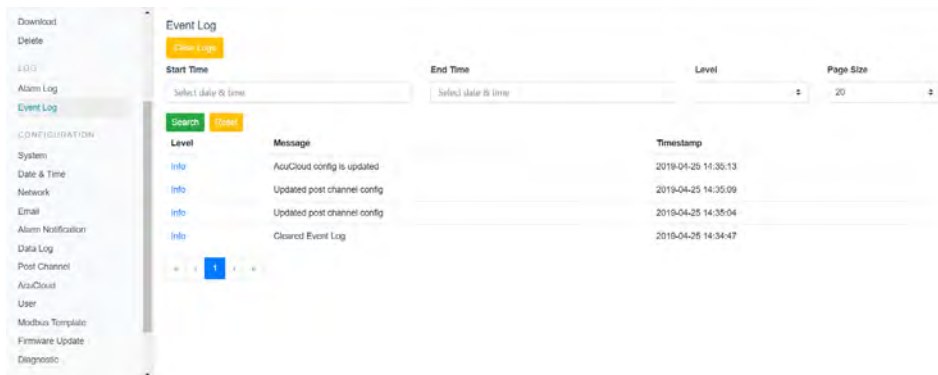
Download
Delete
LOG
Alarm Log
Event Log
CONFIGURATION
System
Date & Time
Network
Email
Alarm Notification
Data Log
Post Channel
AcuCloud
User
Modbus Template
Firmware Update
Diagnostic

Event Log

Clear Logs

Start Time
Select date & time
End Time
Select date & time
Level
Page Size
20

Search
Reset

| Level | Message | Timestamp |
|---|---|---|
| Info | AcuCloud config is updated | 2019-04-25 14:35:13 |
| Info | Updated post channel config | 2019-04-25 14:35:09 |
| Info | Updated post channel config | 2019-04-25 14:35:04 |
| Info | Cleared Event Log | 2019-04-25 14:34:47 |

« ‹ 1 › »